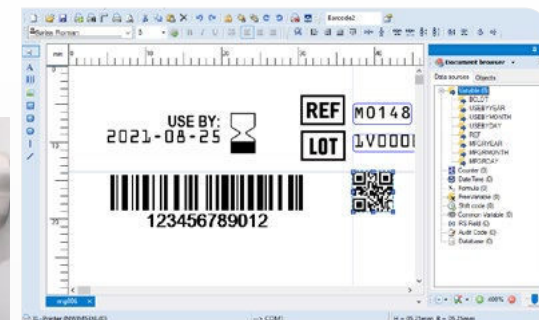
Barcode2

Arial Narrow

mm

USE BY:
2021-08-25

REF M0148
LOT 1V000

123456789012

Document browser
Data sources Objects
Variable (9)
BCLOT
USEBYYEAR
USEBYMONTH
USEBYDAY
REF
MFGYEAR
MFGMONTH
MFGDAY
Counter (0)
Date/Time (0)
Formula (0)
Free Variable (0)
Shift code (0)
Common Variable (0)
RS Field (0)
Audit Code (0)
Database (0)

orig005

100%

COM3